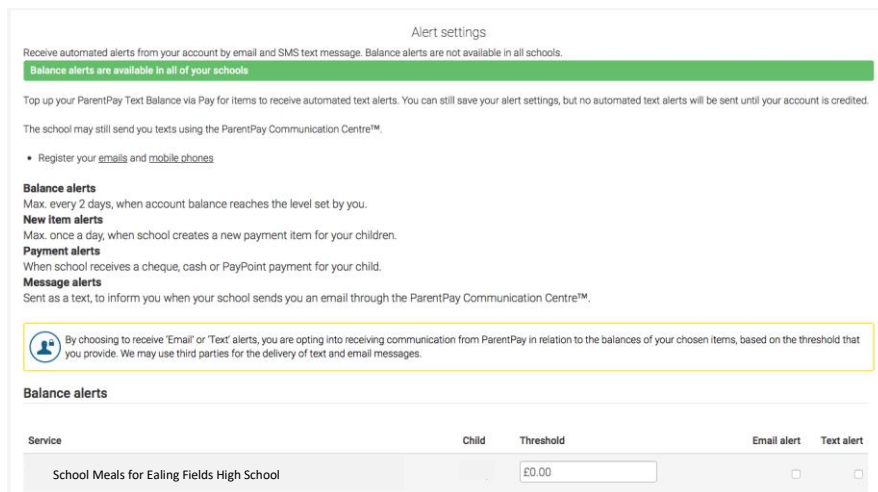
Alert settings

Receive automated alerts from your account by email and SMS text message. Balance alerts are not available in all schools.

Balance alerts are available in all of your schools

Top up your ParentPay Text Balance via Pay for items to receive automated text alerts. You can still save your alert settings, but no automated text alerts will be sent until your account is credited.

The school may still send you texts using the ParentPay Communication Centre™.

• Register your emails and mobile phones

Balance alerts
Max. every 2 days, when account balance reaches the level set by you.
New item alerts
Max. once a day, when school creates a new payment item for your children.
Payment alerts
When school receives a cheque, cash or PayPoint payment for your child.
Message alerts
Sent as a text, to inform you when your school sends you an email through the ParentPay Communication Centre™.

By choosing to receive 'Email' or 'Text' alerts, you are opting into receiving communication from ParentPay in relation to the balances of your chosen items, based on the threshold that you provide. We may use third parties for the delivery of text and email messages.

Balance alerts

| Service | Child | Threshold | Email alert | Text alert |
|---|---|---|---|---|
| School Meals for Ealing Fields High School | | £0.00 | | |